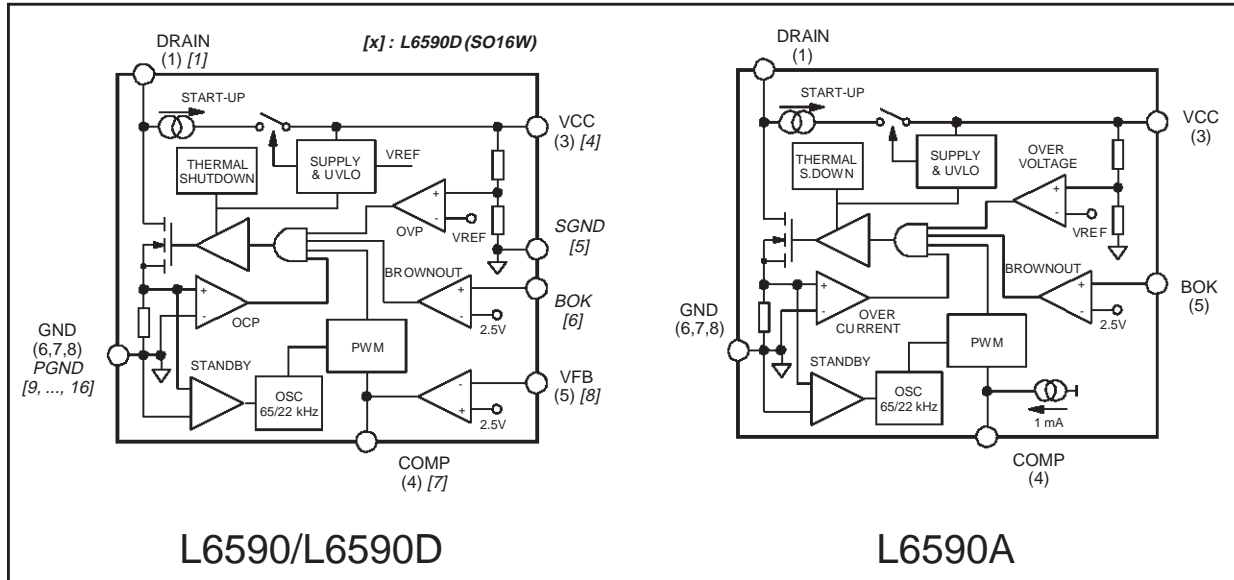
DRAIN
(1) [1]

[x] : L6590D (SO16W)

START-UP

VCC
(3) [4]

THERMAL SHUTDOWN

SUPPLY & UVLO

VREF

OVP

VREF

SGND
[5]

BROWNOUT

BOK
[6]

2.5V

OCP

GND
(6,7,8)
PGND
[9, ..., 16]

PWM

STANDBY

OSC
65/22 kHz

VFB
(5) [8]

2.5V

COMP
(4) [7]

L6590/L6590D

DRAIN
(1)

START-UP

VCC
(3)

THERMAL S.DOWN

SUPPLY & UVLO

OVER VOLTAGE

VREF

BROWNOUT

BOK
(5)

GND
(6,7,8)

OVER CURRENT

2.5V

PWM

STANDBY

OSC
65/22 kHz

1 mA

COMP
(4)

L6590A